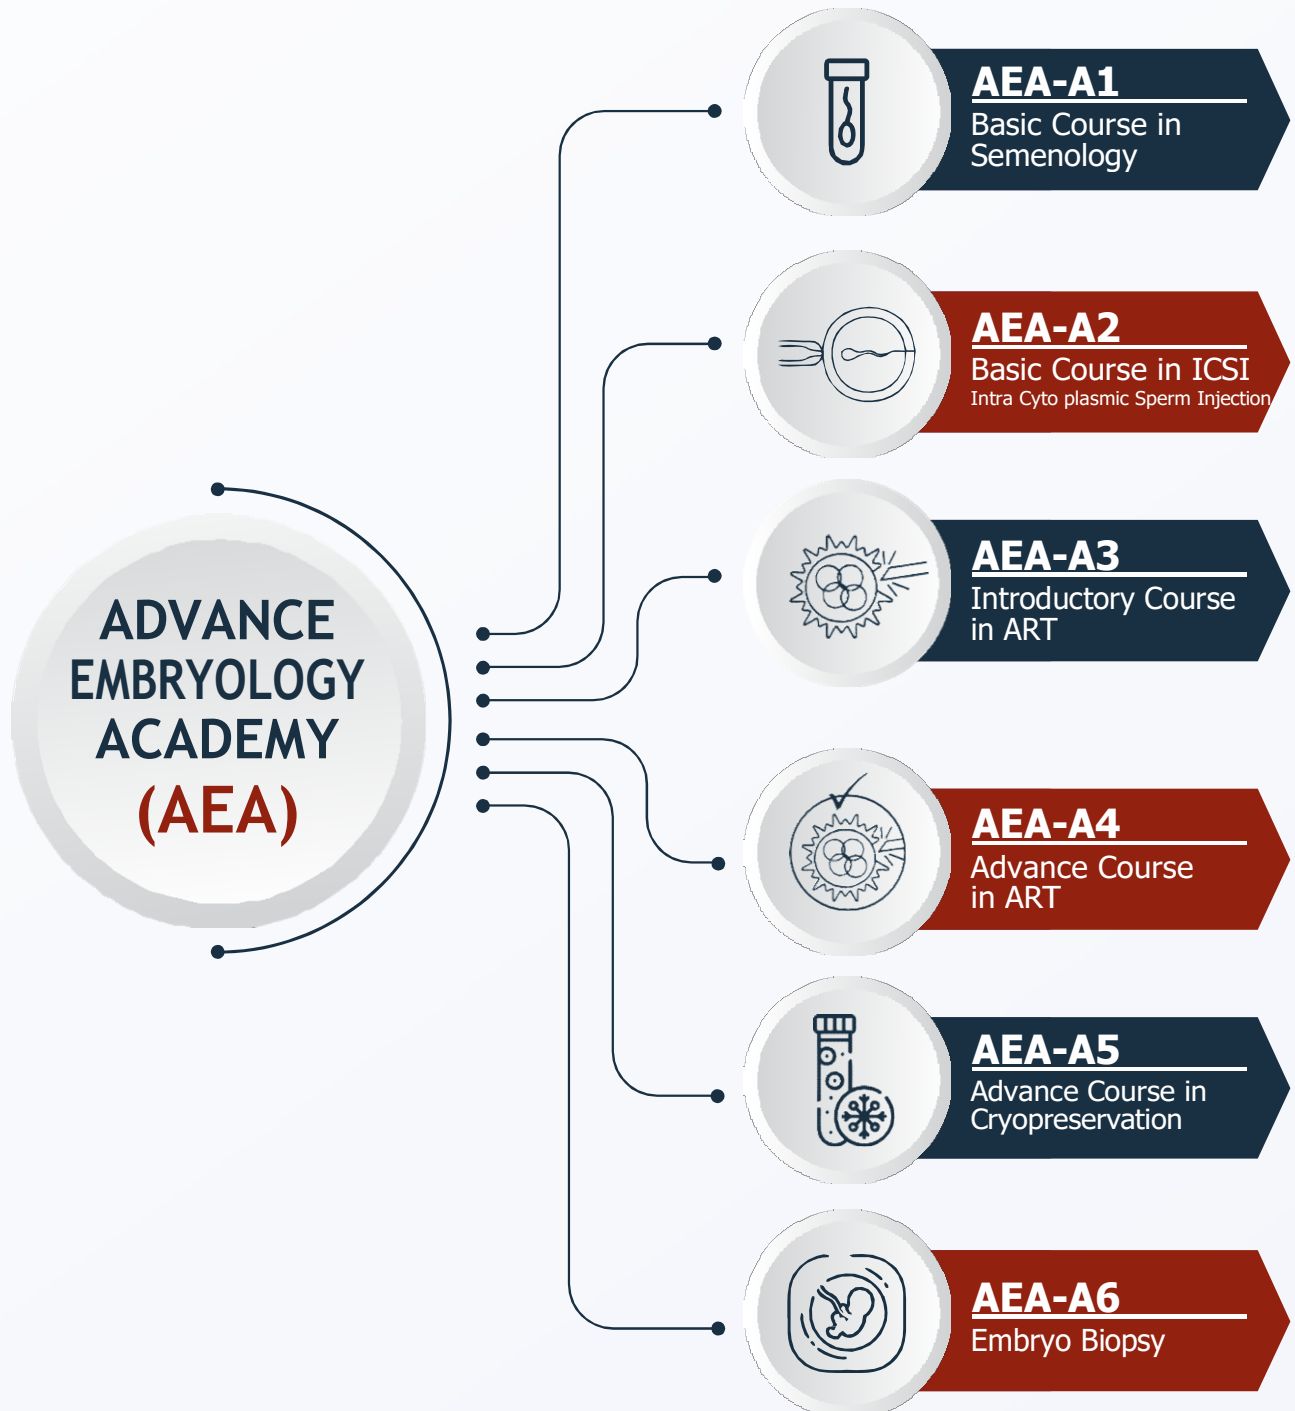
ADVANCE EMBRYOLOGY ACADEMY (AEA)

AEA-A1
Basic Course in Semenology

AEA-A2
Basic Course in ICSI
Intra Cyto plasmic Sperm Injection

AEA-A3
Introductory Course in ART

AEA-A4
Advance Course in ART

AEA-A5
Advance Course in Cryopreservation

AEA-A6
Embryo Biopsy